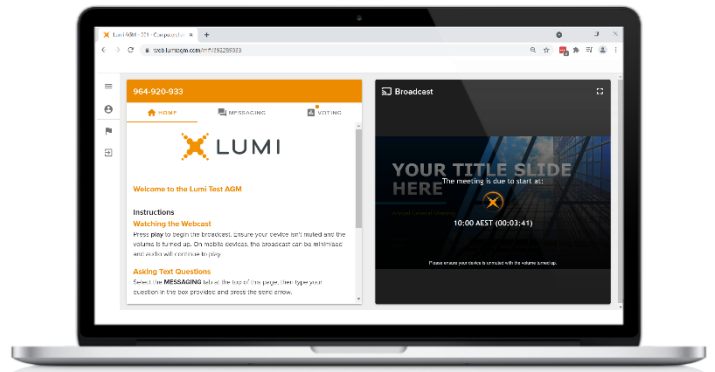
Lumi AGM - 321 - Corporate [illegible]

web.lumiagm.com/#!/964920933

964-920-933

HOME

MESSAGING

VOTING

LUMI

Welcome to the Lumi Test AGM

Instructions

Watching the Webcast

Press play to begin the broadcast. Ensure your device isn't muted and the volume is turned up. On mobile devices, the broadcast can be minimised and audio will continue to play.

Asking Text Questions

Select the MESSAGING tab at the top of the page, then type your question in the box provided and press the send arrow.

Broadcast

YOUR TITLE SLIDE HERE

The meeting is due to start at:

10:00 AEST (00:03:41)

Please ensure your device is unmuted with the volume turned up.